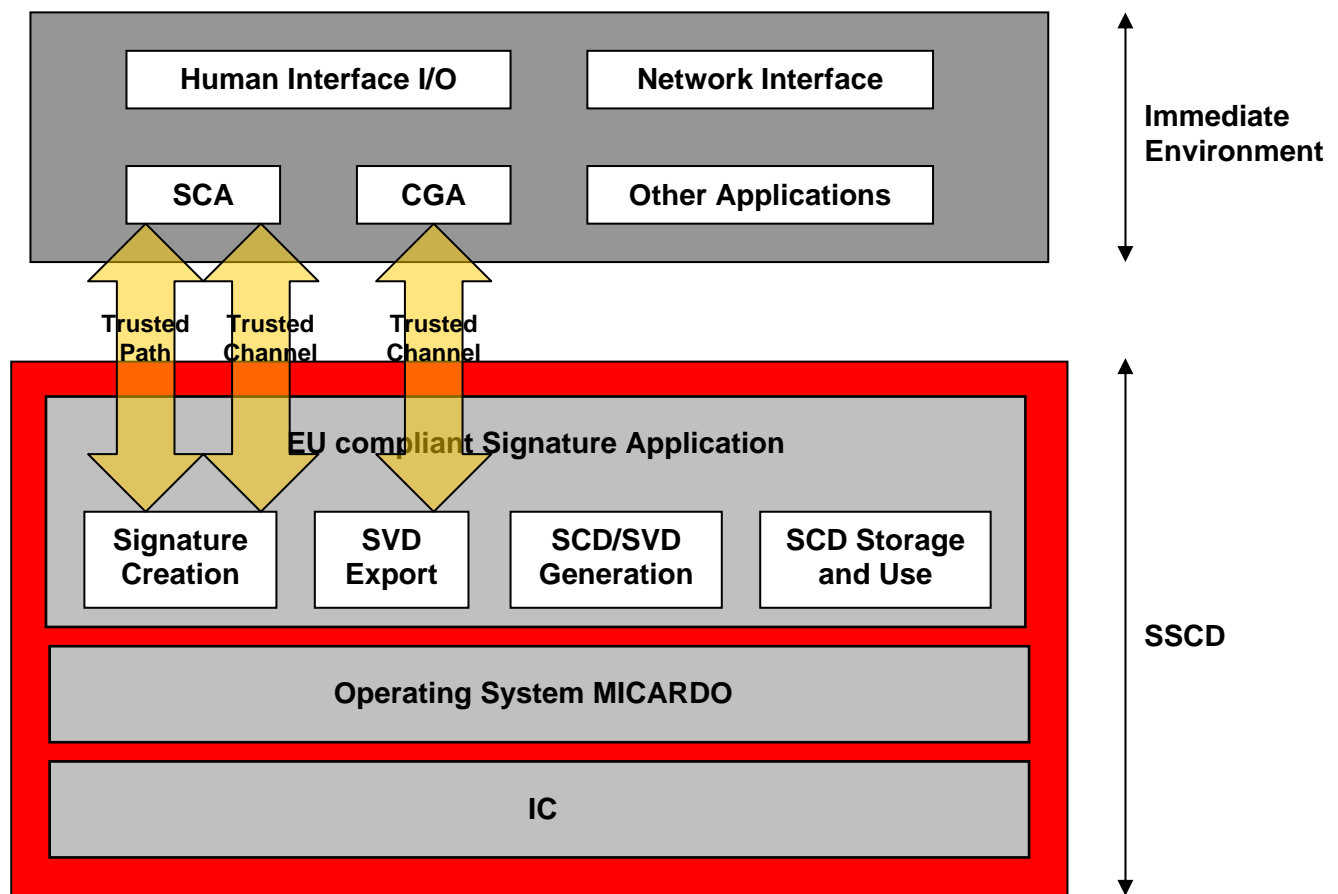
Human Interface I/O

Network Interface

Immediate Environment

SCA

CGA

Other Applications

Trusted Path

Trusted Channel

Trusted Channel

EU compliant Signature Application

Signature Creation

SVD Export

SCD/SVD Generation

SCD Storage and Use

SSCD

Operating System MICARDO

IC